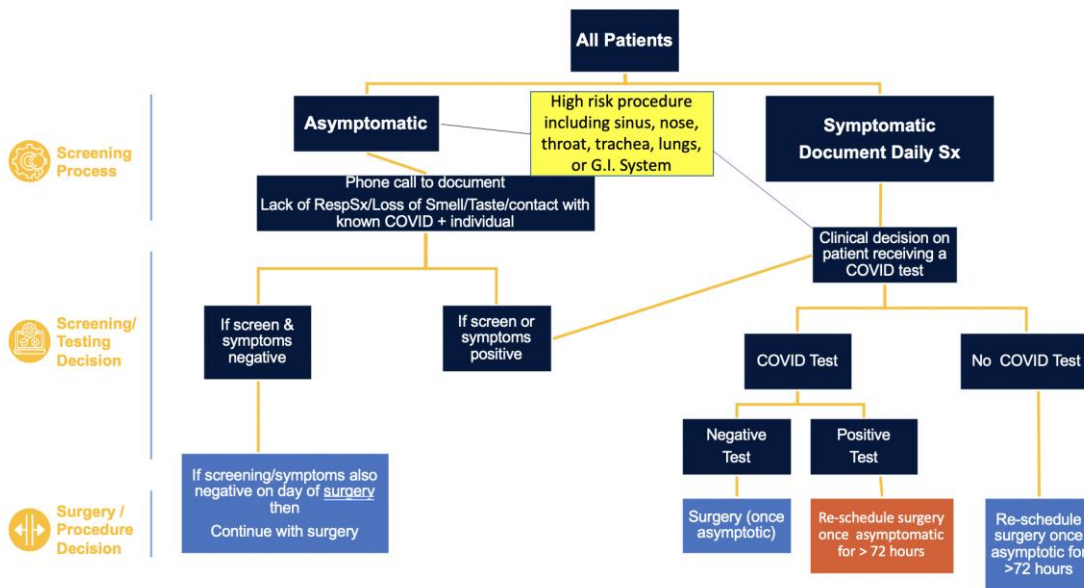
All Patients

Screening Process

Asymptomatic

High risk procedure including sinus, nose, throat, trachea, lungs, or G.I. System

Symptomatic Document Daily Sx

Phone call to document

Lack of RespSx/Loss of Smell/Taste/contact with known COVID + individual

Clinical decision on patient receiving a COVID test

Screening/ Testing Decision

If screen & symptoms negative

If screen or symptoms positive

COVID Test

No COVID Test

Negative Test

Positive Test

Surgery / Procedure Decision

If screening/symptoms also negative on day of surgery then

Continue with surgery

Surgery (once asymptotic)

Re-schedule surgery once asymptomatic for > 72 hours

Re-schedule surgery once asymptotic for >72 hours